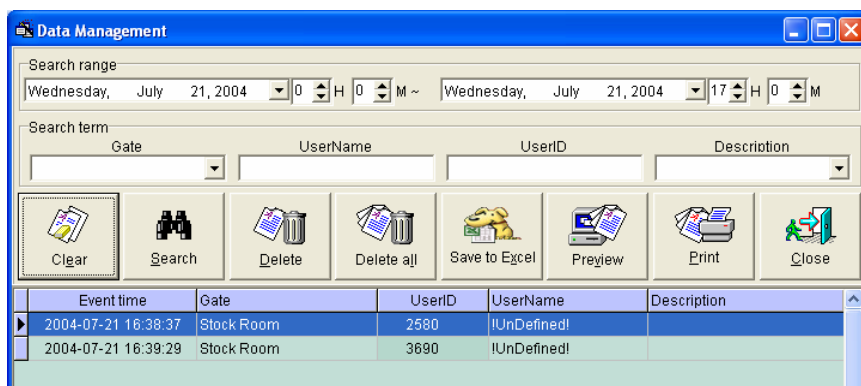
Data Management

Search range
Wednesday, July 21, 2004 0 H 0 M ~ Wednesday, July 21, 2004 17 H 0 M

Search term
Gate UserName UserID Description

Clear Search Delete Delete all Save to Excel Preview Print Close

| Event time | Gate | UserID | UserName | Description |
|---|---|---|---|---|
| 2004-07-21 16:38:37 | Stock Room | 2580 | !UnDefined! | |
| 2004-07-21 16:39:29 | Stock Room | 3690 | !UnDefined! | |